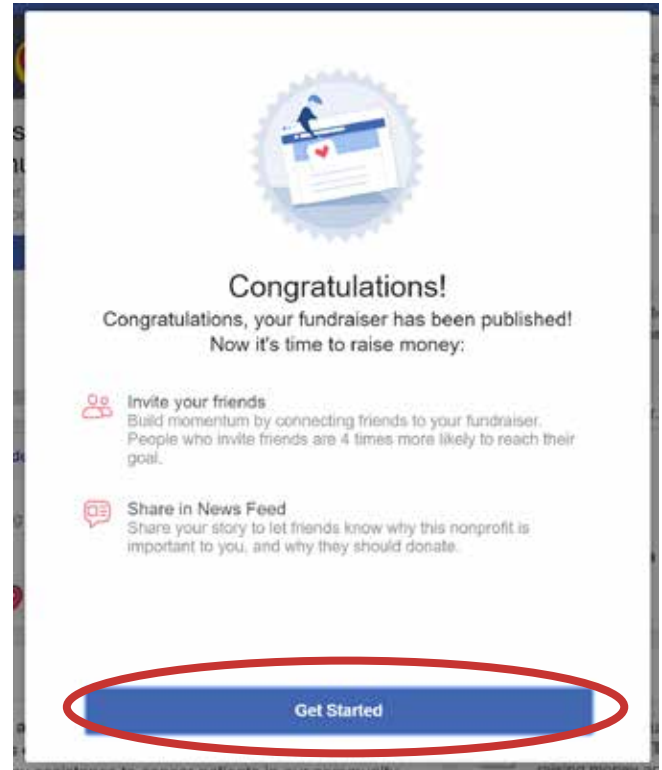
Congratulations!

Congratulations, your fundraiser has been published! Now it's time to raise money:

Invite your friends
Build momentum by connecting friends to your fundraiser. People who invite friends are 4 times more likely to reach their goal.

Share in News Feed
Share your story to let friends know why this nonprofit is important to you, and why they should donate.

Get Started